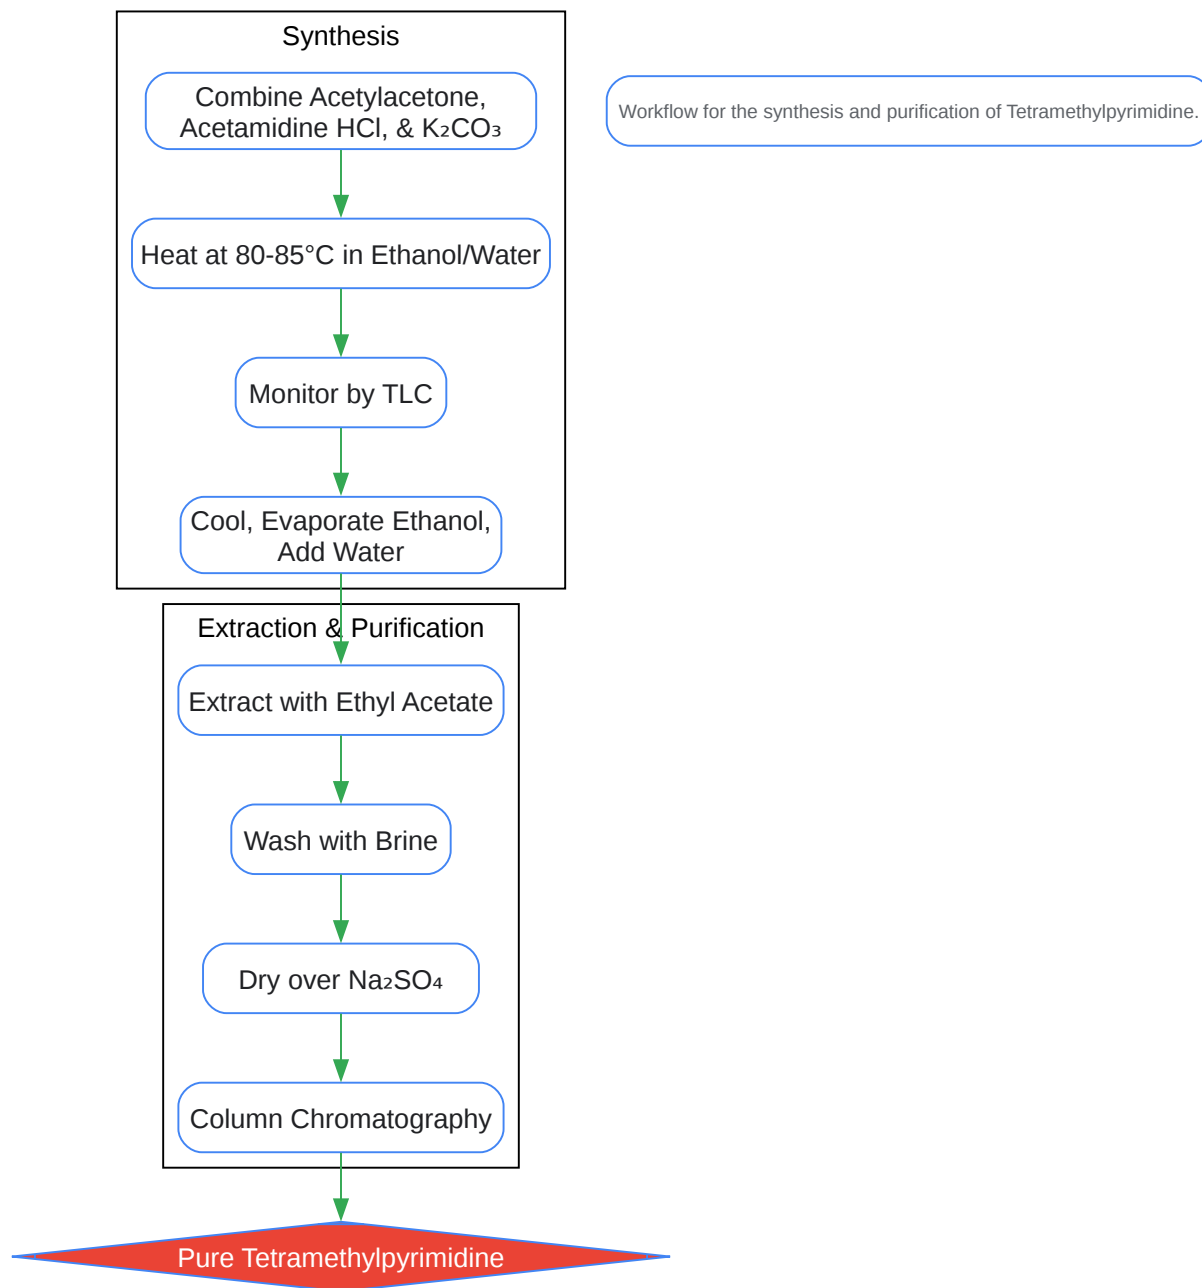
Synthesis

Combine Acetylacetone, Acetamidine HCl, & $K_2CO_3$

Heat at 80-85°C in Ethanol/Water

Monitor by TLC

Cool, Evaporate Ethanol, Add Water

Workflow for the synthesis and purification of Tetramethylpyrimidine.

Extraction & Purification

Extract with Ethyl Acetate

Wash with Brine

Dry over $Na_2SO_4$

Column Chromatography

Pure Tetramethylpyrimidine